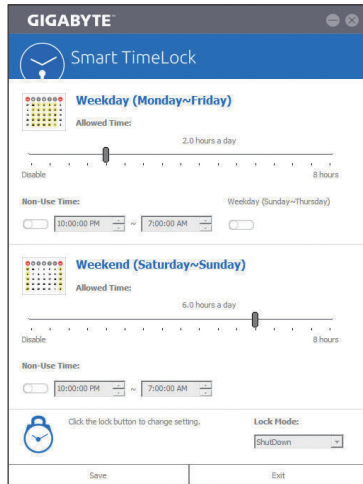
GIGABYTE™

Smart TimeLock

Weekday (Monday~Friday)

Allowed Time:

2.0 hours a day

Disable

8 hours

Non-Use Time:

Weekday (Sunday~Thursday)

10:00:00 PM ~ 7:00:00 AM

Weekend (Saturday~Sunday)

Allowed Time:

6.0 hours a day

Disable

8 hours

Non-Use Time:

10:00:00 PM ~ 7:00:00 AM

Click the lock button to change setting.

Lock Mode:

ShutDown

Save

Exit